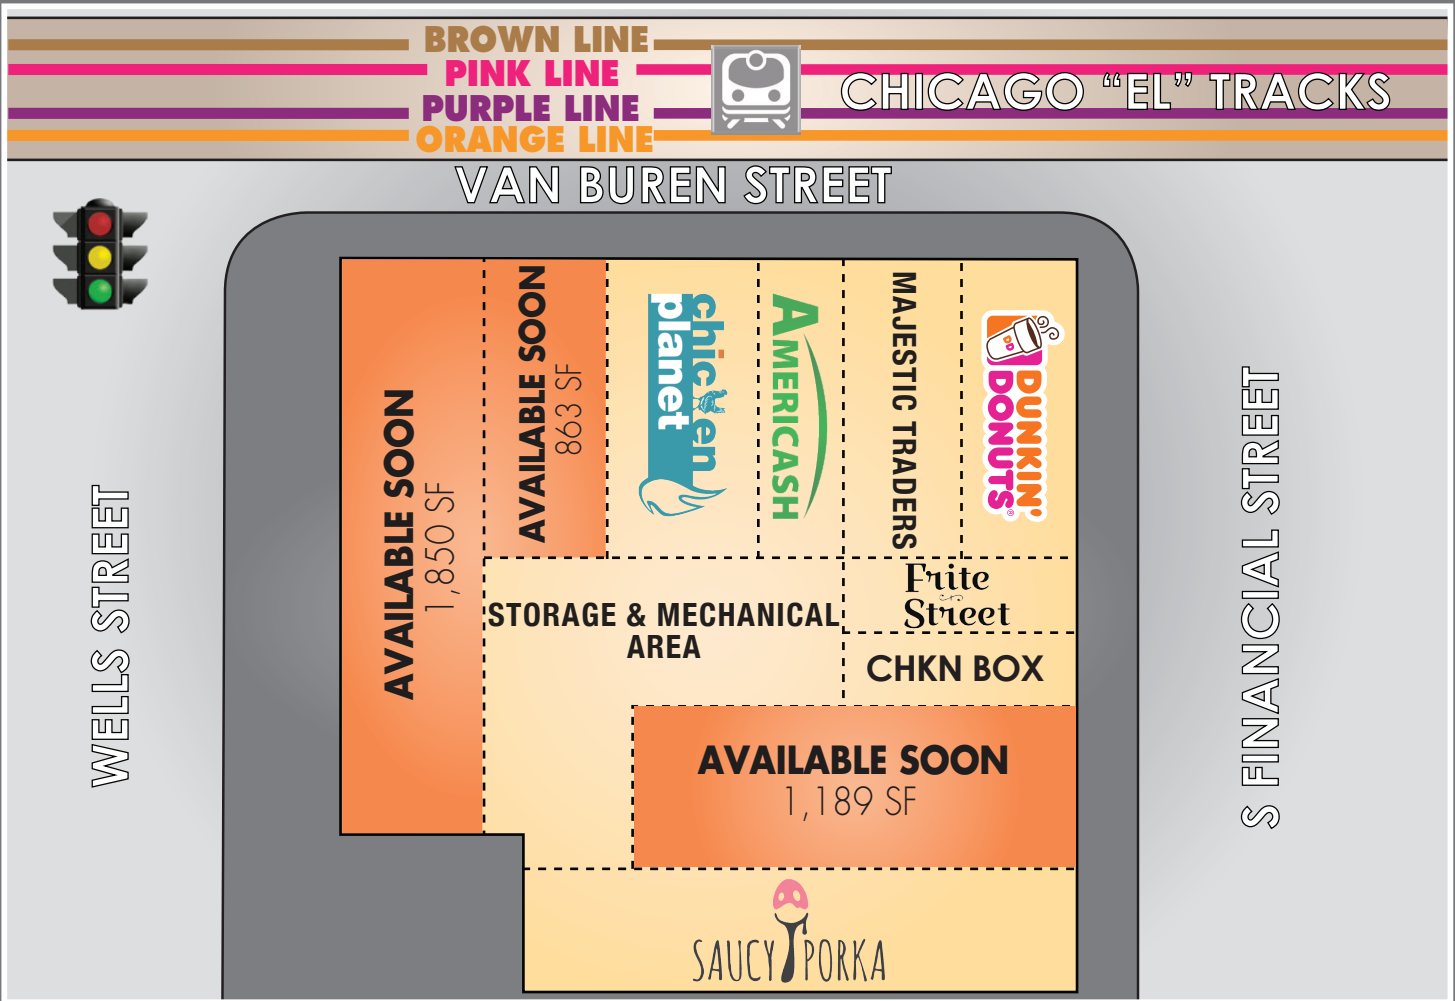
BROWN LINE
PINK LINE
PURPLE LINE
ORANGE LINE

CHICAGO "EL" TRACKS

VAN BUREN STREET

AVAILABLE SOON
1,850 SF

AVAILABLE SOON
863 SF

chicken planet

AMERICASH

MAJESTIC TRADERS

DUNKIN' DONUTS

STORAGE & MECHANICAL AREA

Frite Street

CHKN BOX

AVAILABLE SOON
1,189 SF

SAUCY PORKA

WELLS STREET

S FINANCIAL STREET